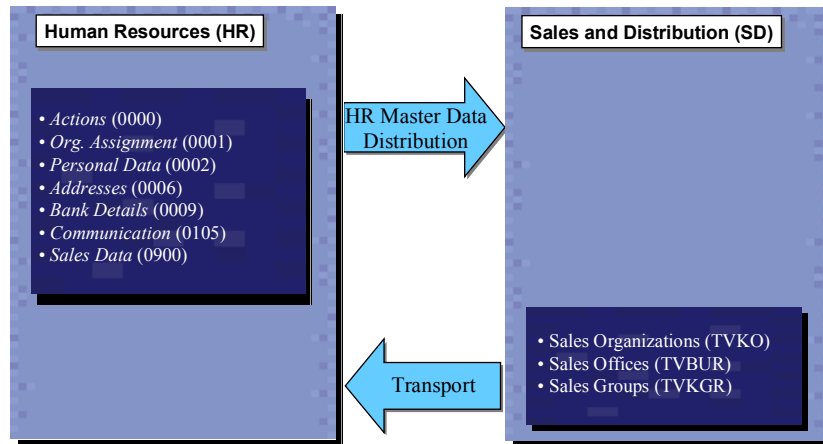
Human Resources (HR)

• *Actions* (0000)
• *Org. Assignment* (0001)
• *Personal Data* (0002)
• *Addresses* (0006)
• *Bank Details* (0009)
• *Communication* (0105)
• *Sales Data* (0900)

HR Master Data Distribution

Sales and Distribution (SD)

• Sales Organizations (TVKO)
• Sales Offices (TVBUR)
• Sales Groups (TVKGR)

Transport